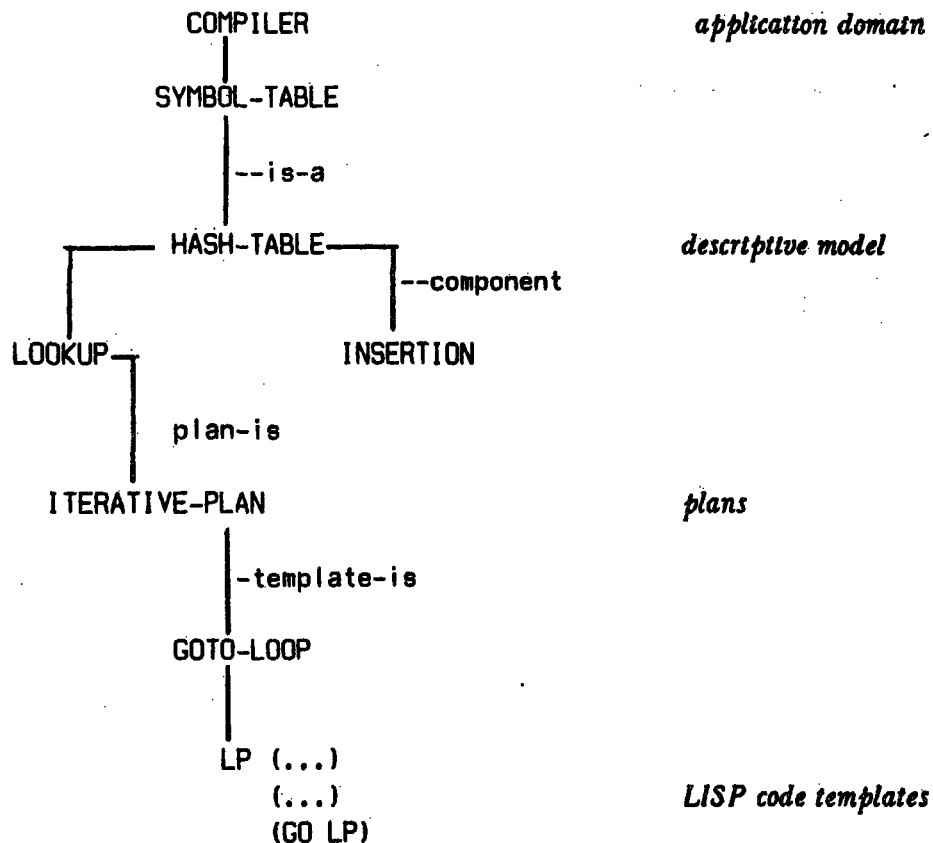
COMPILER

application domain

SYMBOL-TABLE

--is-a

HASH-TABLE

descriptive model

--component

LOOKUP

INSERTION

plan-is

ITERATIVE-PLAN

plans

-template-is

GOTO-LOOP

LP (...)
(...)
(GO LP)

LISP code templates